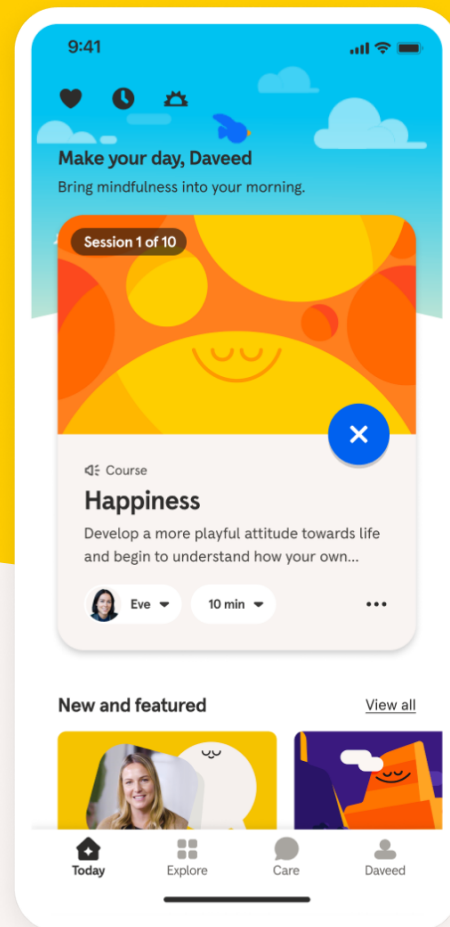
9:41

Make your day, Daveed

Bring mindfulness into your morning.

Session 1 of 10

Course

Happiness

Develop a more playful attitude towards life and begin to understand how your own...

Eve

10 min

New and featured

View all

Today

Explore

Care

Daveed